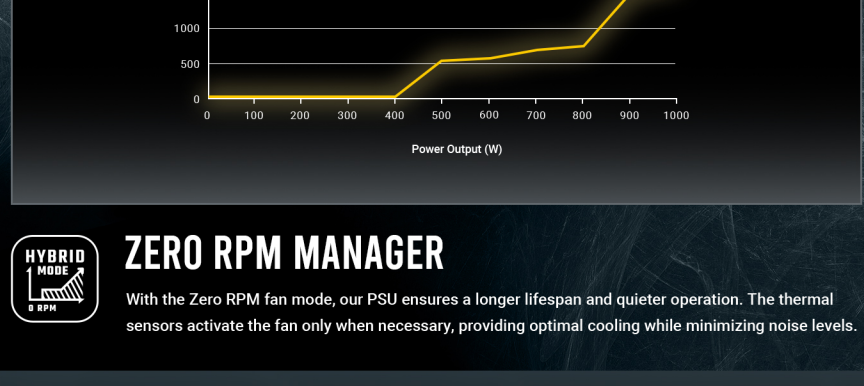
1000
500
0
0 100 200 300 400 500 600 700 800 900 1000
Power Output (W)

HYBRID MODE
0 RPM

ZERO RPM MANAGER

With the Zero RPM fan mode, our PSU ensures a longer lifespan and quieter operation. The thermal sensors activate the fan only when necessary, providing optimal cooling while minimizing noise levels.